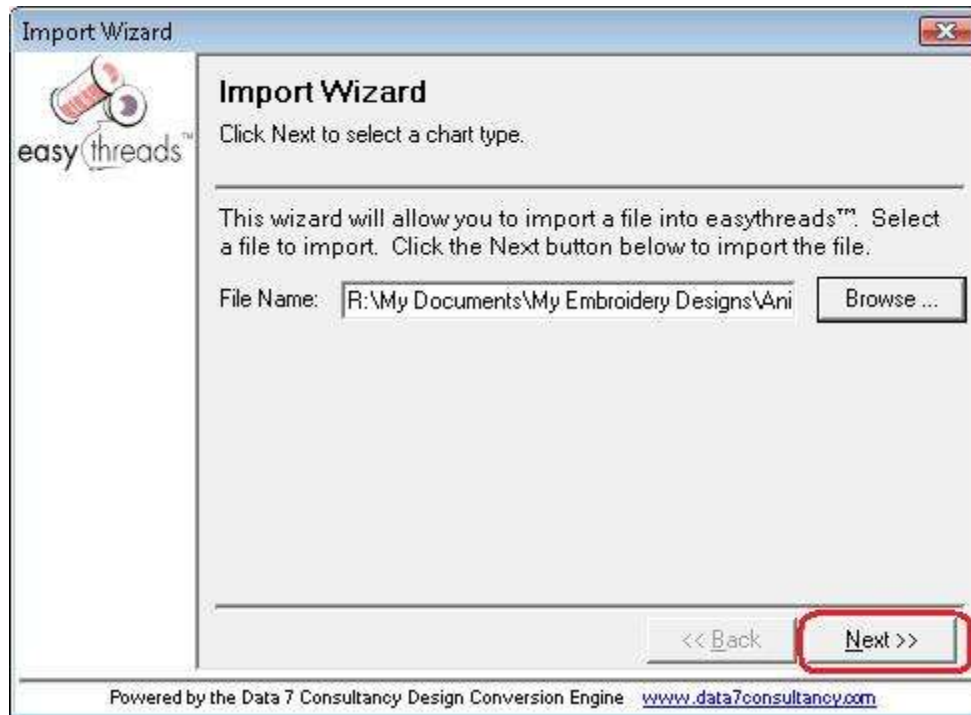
Import Wizard

easy threads™

Import Wizard

Click Next to select a chart type.

This wizard will allow you to import a file into easythreads™. Select a file to import. Click the Next button below to import the file.

File Name: R:\My Documents\My Embroidery Designs\Ani

Browse ...

<< Back

Next >>

Powered by the Data 7 Consultancy Design Conversion Engine www.data7consultancy.com